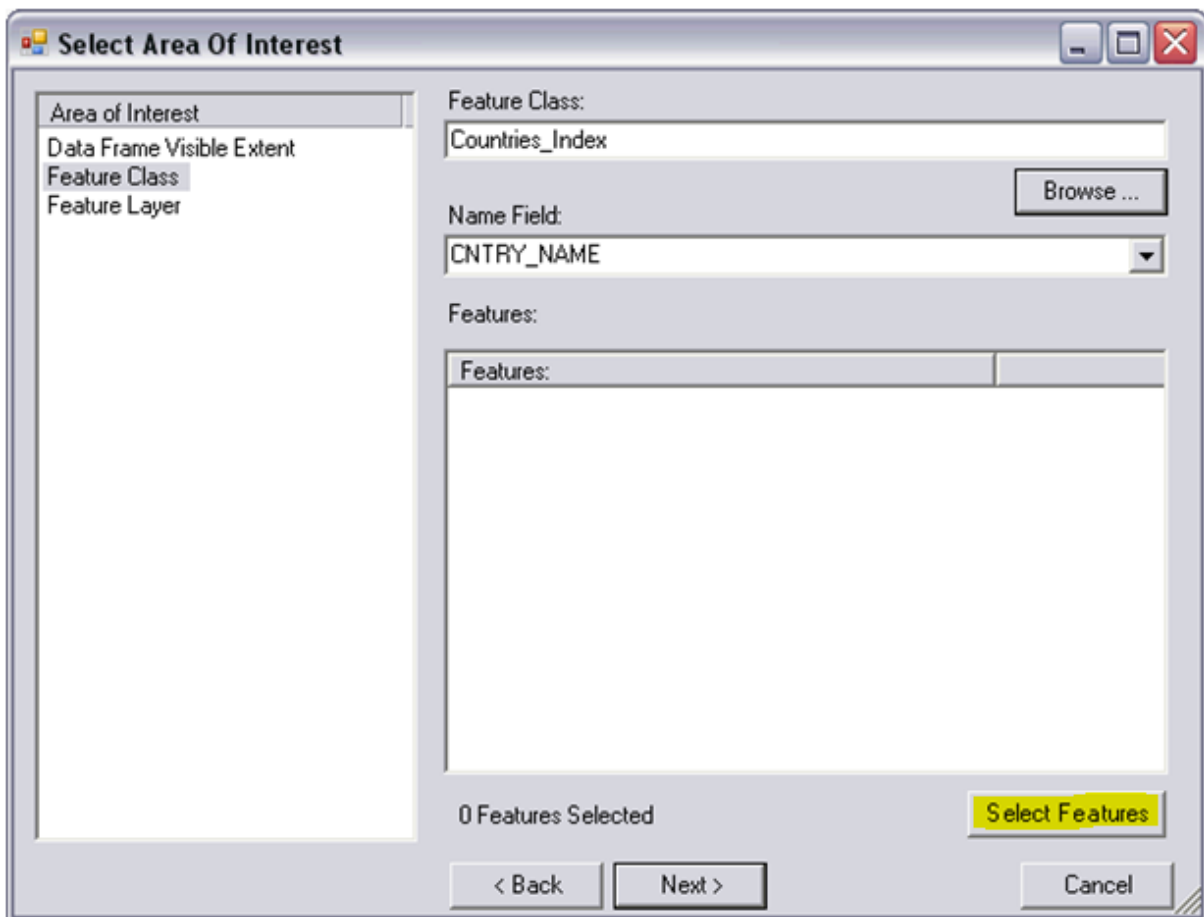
Select Area Of Interest

Area of Interest
Data Frame Visible Extent
Feature Class
Feature Layer

Feature Class:
Countries_Index
Browse ...
Name Field:
CNTRY_NAME
Features:

| Features: | |
|---|---|

0 Features Selected
Select Features
< Back
Next >
Cancel